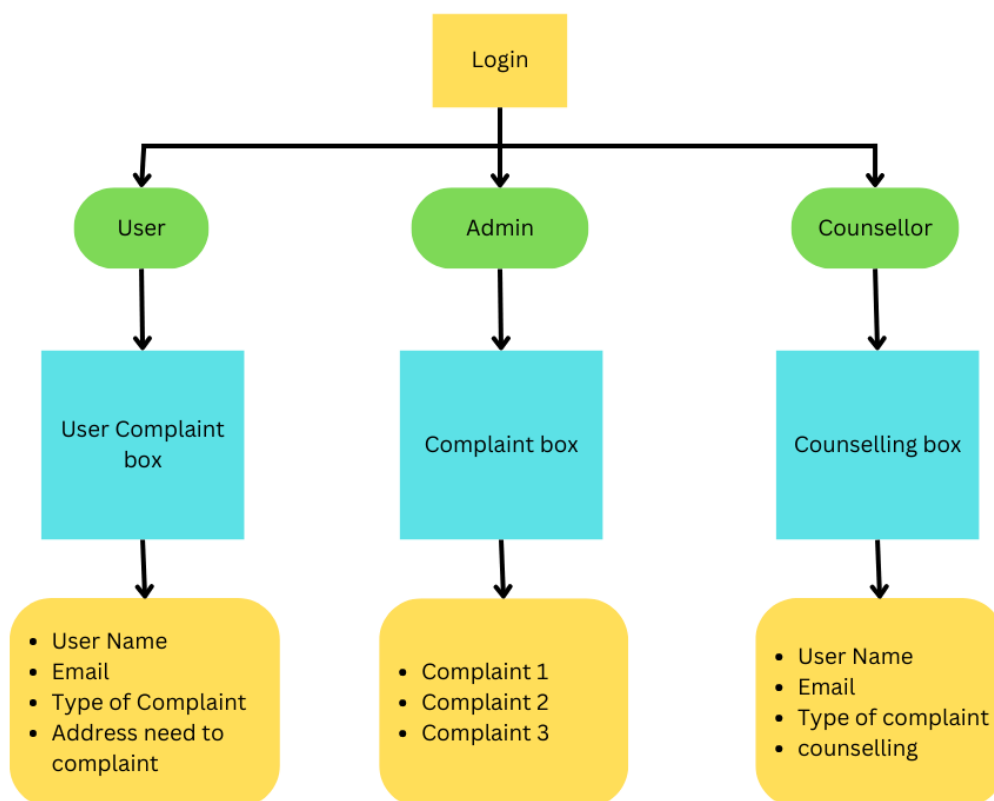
Login

User

Admin

Counsellor

User Complaint box

Complaint box

Counselling box

- User Name
- Email
- Type of Complaint
- Address need to complaint

- Complaint 1
- Complaint 2
- Complaint 3

- User Name
- Email
- Type of complaint
- counselling